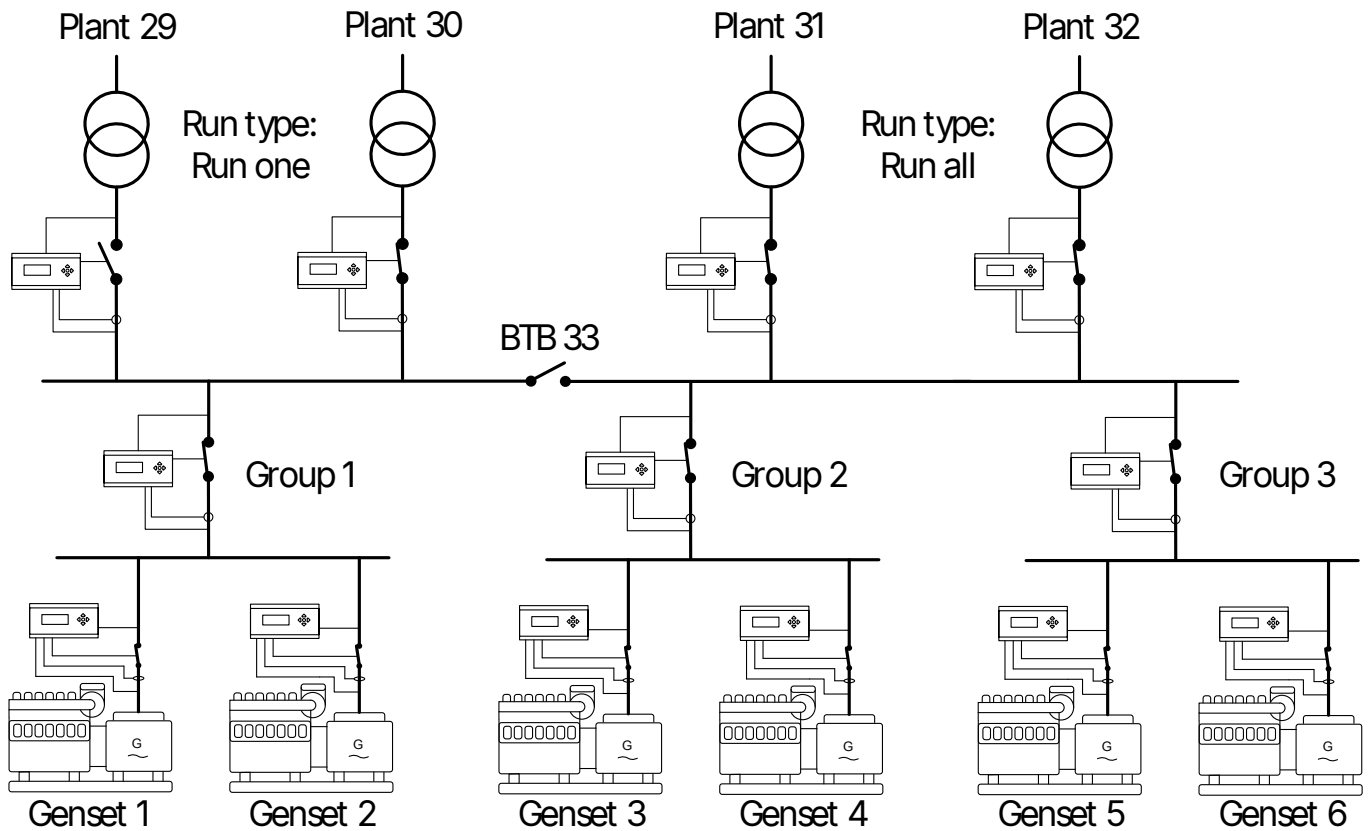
Plant 29

Plant 30

Plant 31

Plant 32

Run type: Run one

Run type: Run all

BTB 33

Group 1

Group 2

Group 3

G
~

G
~

G
~

G
~

G
~

G
~

Genset 1

Genset 2

Genset 3

Genset 4

Genset 5

Genset 6